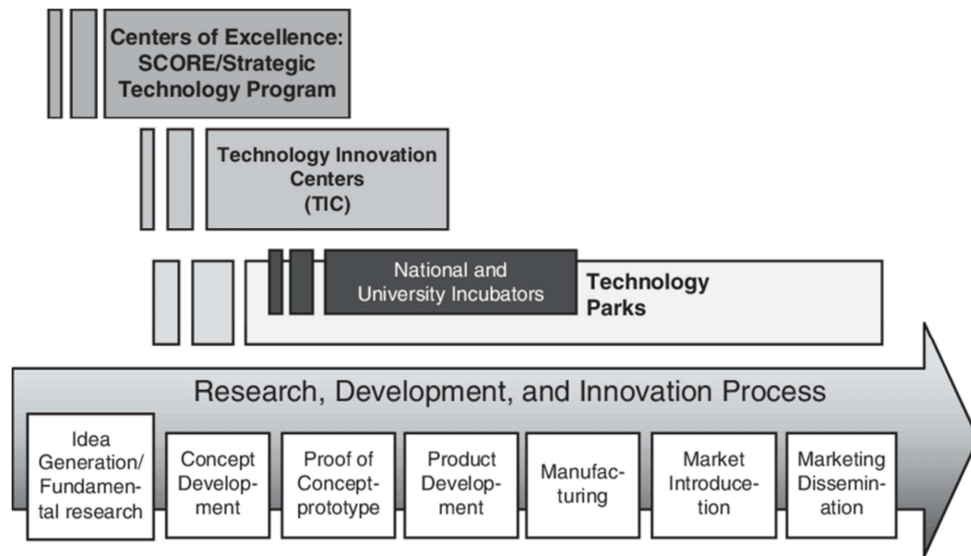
Centers of Excellence: SCORE/Strategic Technology Program

Technology Innovation Centers (TIC)

National and University Incubators

Technology Parks

Research, Development, and Innovation Process

Idea Generation/ Fundamental research

Concept Development

Proof of Concept-prototype

Product Development

Manufacturing

Market Introducetion

Marketing Dissemination